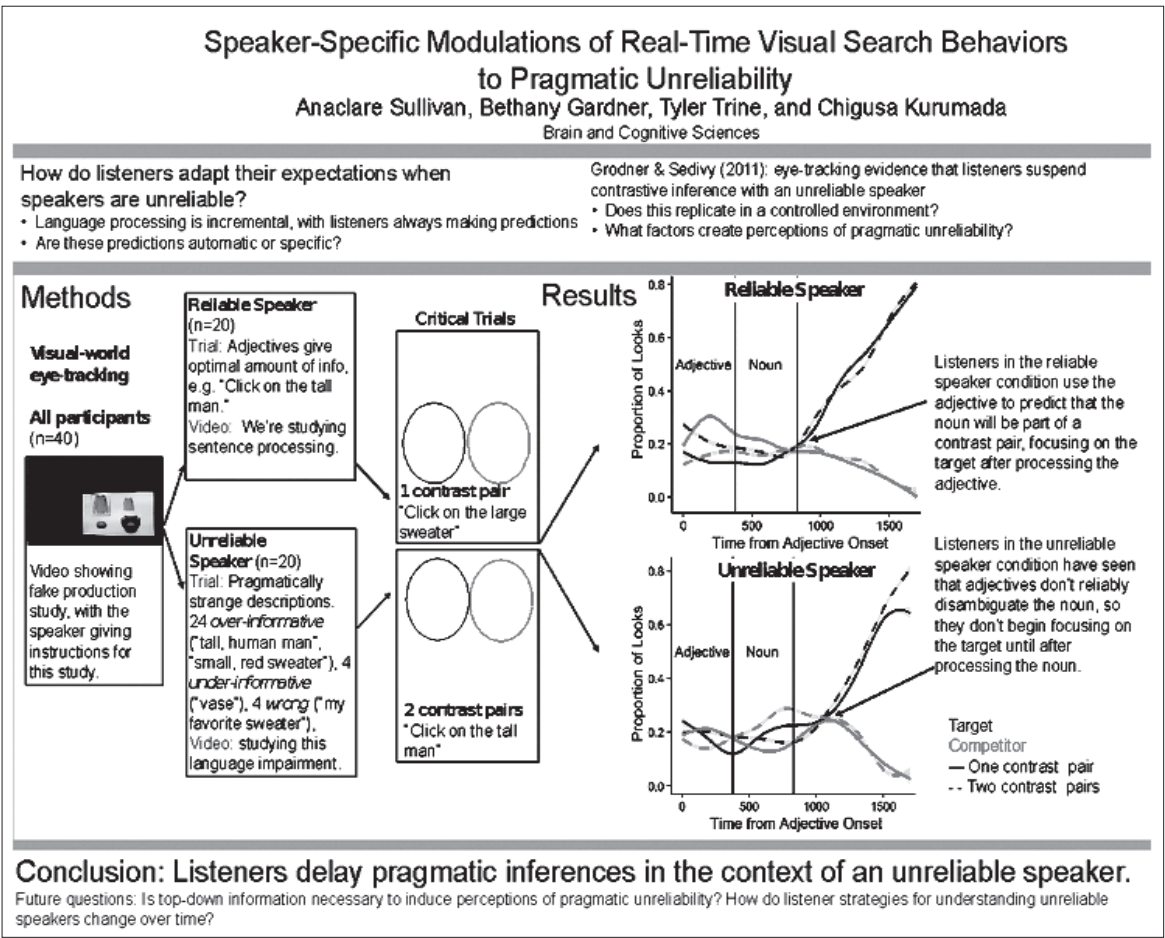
Speaker-Specific Modulations of Real-Time Visual Search Behaviors to Pragmatic Unreliability
Anaclare Sullivan, Bethany Gardner, Tyler Trine, and Chigusa Kurumada
Brain and Cognitive Sciences

How do listeners adapt their expectations when speakers are unreliable?
• Language processing is incremental, with listeners always making predictions
• Are these predictions automatic or specific?

Grodner & Sedivy (2011): eye-tracking evidence that listeners suspend contrastive inference with an unreliable speaker
• Does this replicate in a controlled environment?
• What factors create perceptions of pragmatic unreliability?

Methods

Visual-world eye-tracking

All participants (n=40)

Video showing fake production study, with the speaker giving instructions for this study.

Reliable Speaker (n=20)
Trial: Adjectives give optimal amount of info, e.g. "Click on the tall man."
Video: We're studying sentence processing.

Unreliable Speaker (n=20)
Trial: Pragmatically strange descriptions. 24 over-informative ("tall, human man", "small, red sweater"), 4 under-informative ("vase"), 4 wrong ("my favorite sweater").
Video: studying this language impairment.

Critical Trials

1 contrast pair
"Click on the large sweater"

2 contrast pairs
"Click on the tall man"

Results

Reliable Speaker
Adjective
Noun
Proportion of Looks
0.8
0.6
0.4
0.2
0.0
0
500
1000
1500
Time from Adjective Onset

Listeners in the reliable speaker condition use the adjective to predict that the noun will be part of a contrast pair, focusing on the target after processing the adjective.

Unreliable Speaker
Adjective
Noun
Proportion of Looks
0.8
0.6
0.4
0.2
0.0
0
500
1000
1500
Time from Adjective Onset

Listeners in the unreliable speaker condition have seen that adjectives don't reliably disambiguate the noun, so they don't begin focusing on the target until after processing the noun.

Target
Competitor
— One contrast pair
- - Two contrast pairs

Conclusion: Listeners delay pragmatic inferences in the context of an unreliable speaker.
Future questions: Is top-down information necessary to induce perceptions of pragmatic unreliability? How do listener strategies for understanding unreliable speakers change over time?